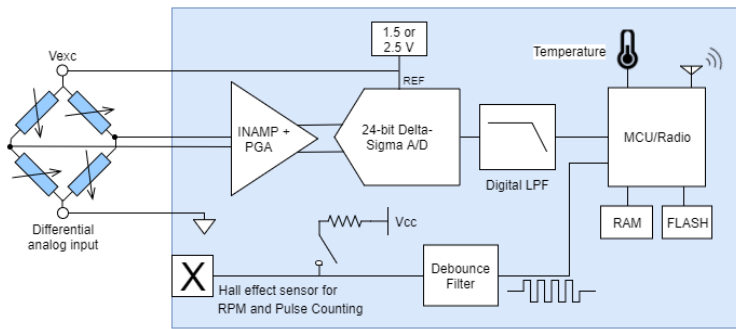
Vexc

Differential analog input

1.5 or 2.5 V

REF

INAMP + PGA

24-bit Delta-Sigma A/D

Digital LPF

Temperature

MCU/Radio

RAM

FLASH

Vcc

X

Hall effect sensor for RPM and Pulse Counting

Debounce Filter